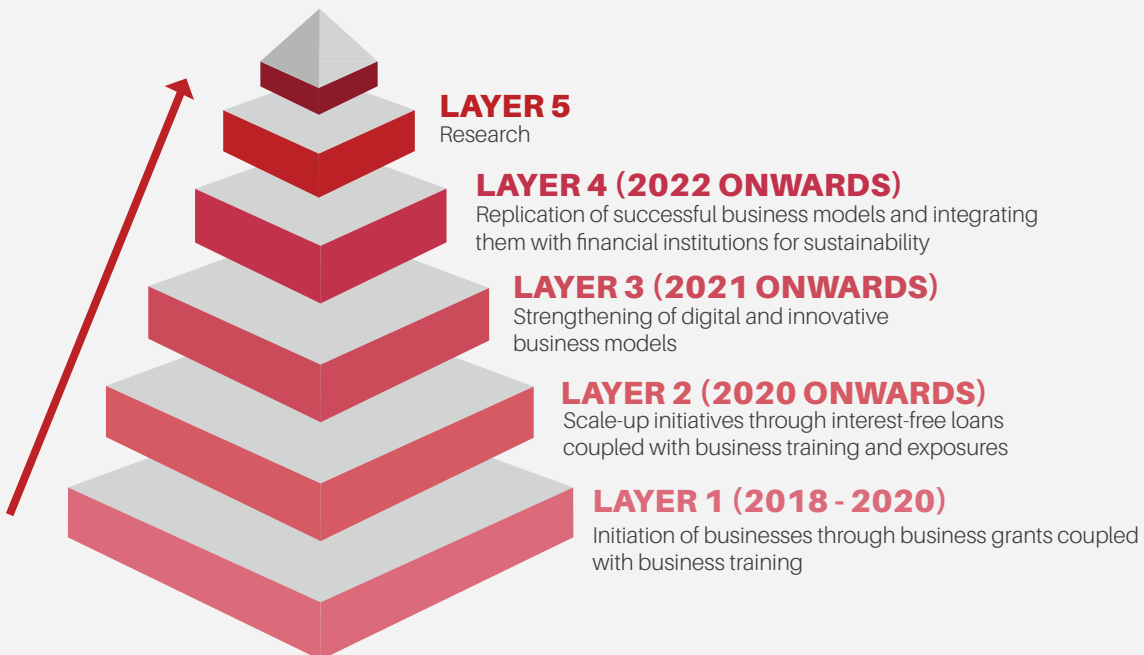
LAYER 5
Research

LAYER 4 (2022 ONWARDS)
Replication of successful business models and integrating them with financial institutions for sustainability

LAYER 3 (2021 ONWARDS)
Strengthening of digital and innovative business models

LAYER 2 (2020 ONWARDS)
Scale-up initiatives through interest-free loans coupled with business training and exposures

LAYER 1 (2018 - 2020)
Initiation of businesses through business grants coupled with business training